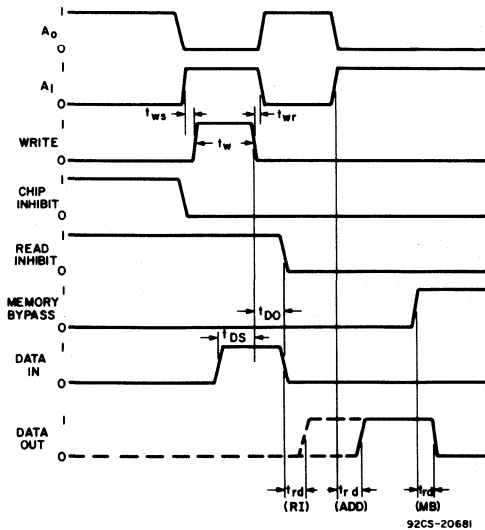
$A_0$ 1 0

$A_1$ 1 0

$t_{ws}$ $t_{wr}$

WRITE 1 0

$t_w$

CHIP INHIBIT 1 0

READ INHIBIT 1 0

$t_{DO}$

MEMORY BYPASS 1 0

$t_{DS}$

DATA IN 1 0

DATA OUT 1 0

$t_{rd}$ (RI) $t_{rd}$ (ADD) $t_{rd}$ (MB)

92CS-20681